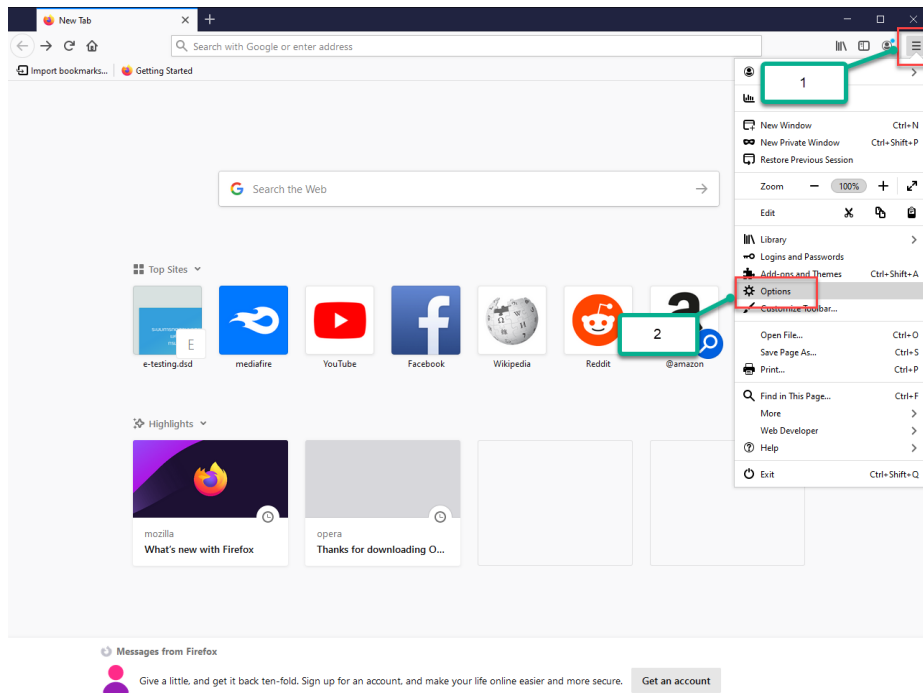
New Tab

Search with Google or enter address

Import bookmarks... Getting Started

1

New Window Ctrl+N
New Private Window Ctrl+Shift+P
Restore Previous Session

Zoom — 100% +

Edit

Library
Logins and Passwords
Add-ons and Themes Ctrl+Shift+A
Options
Customize Toolbar...

2

Open File... Ctrl+O
Save Page As... Ctrl+S
Print... Ctrl+P

Find in This Page... Ctrl+F
More
Web Developer
Help

Exit Ctrl+Shift+Q

Search the Web

Top Sites

E
e-testing.dsd
mediafire
YouTube
Facebook
Wikipedia
Reddit
@amazon

Highlights

mozilla
What's new with Firefox

opera
Thanks for downloading O...

Messages from Firefox

Give a little, and get it back ten-fold. Sign up for an account, and make your life online easier and more secure.

Get an account